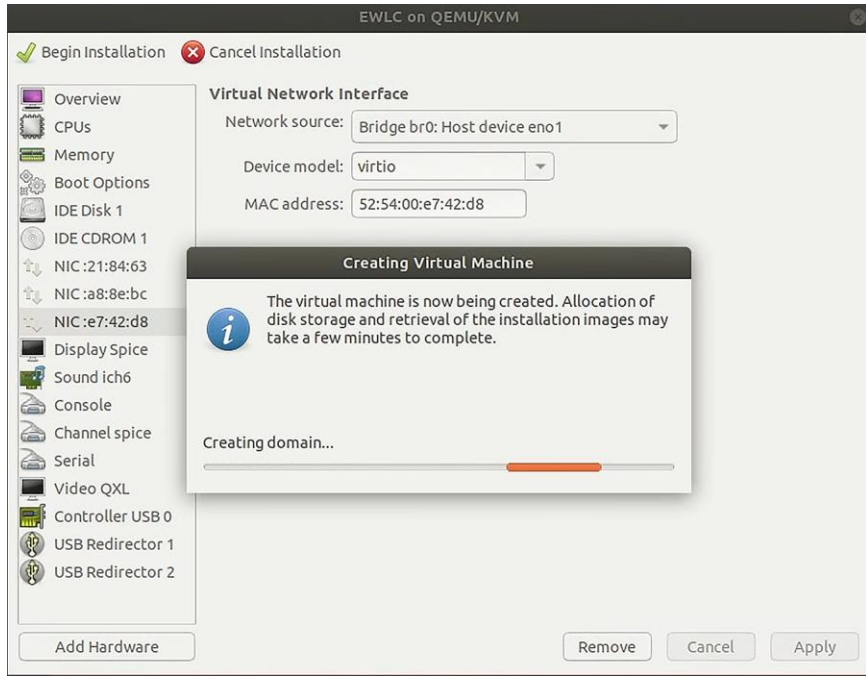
EWLC on QEMU/KVM

Begin Installation
Cancel Installation

Overview
CPUs
Memory
Boot Options
IDE Disk 1
IDE CDROM 1
NIC :21:84:63
NIC :a8:8e:bc
NIC :e7:42:d8
Display Spice
Sound ich6
Console
Channel spice
Serial
Video QXL
Controller USB 0
USB Redirector 1
USB Redirector 2

Virtual Network Interface
Network source: Bridge br0: Host device eno1
Device model: virtio
MAC address: 52:54:00:e7:42:d8

Creating Virtual Machine

The virtual machine is now being created. Allocation of disk storage and retrieval of the installation images may take a few minutes to complete.

Creating domain...

Add Hardware
Remove
Cancel
Apply